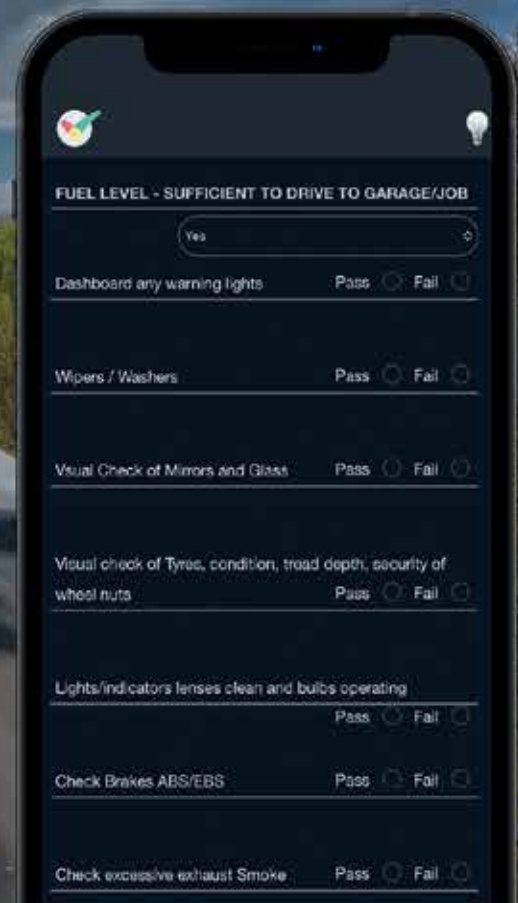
FUEL LEVEL - SUFFICIENT TO DRIVE TO GARAGE/JOB

Yes

Dashboard any warning lights Pass Fail

Wipers / Washers Pass Fail

Visual Check of Mirrors and Glass Pass Fail

Visual check of Tyres, condition, tread depth, security of wheel nuts Pass Fail

Lights/indicators lenses clean and bulbs operating

Pass Fail

Check Brakes ABS/EBS Pass Fail

Check excessive exhaust Smoke Pass Fail